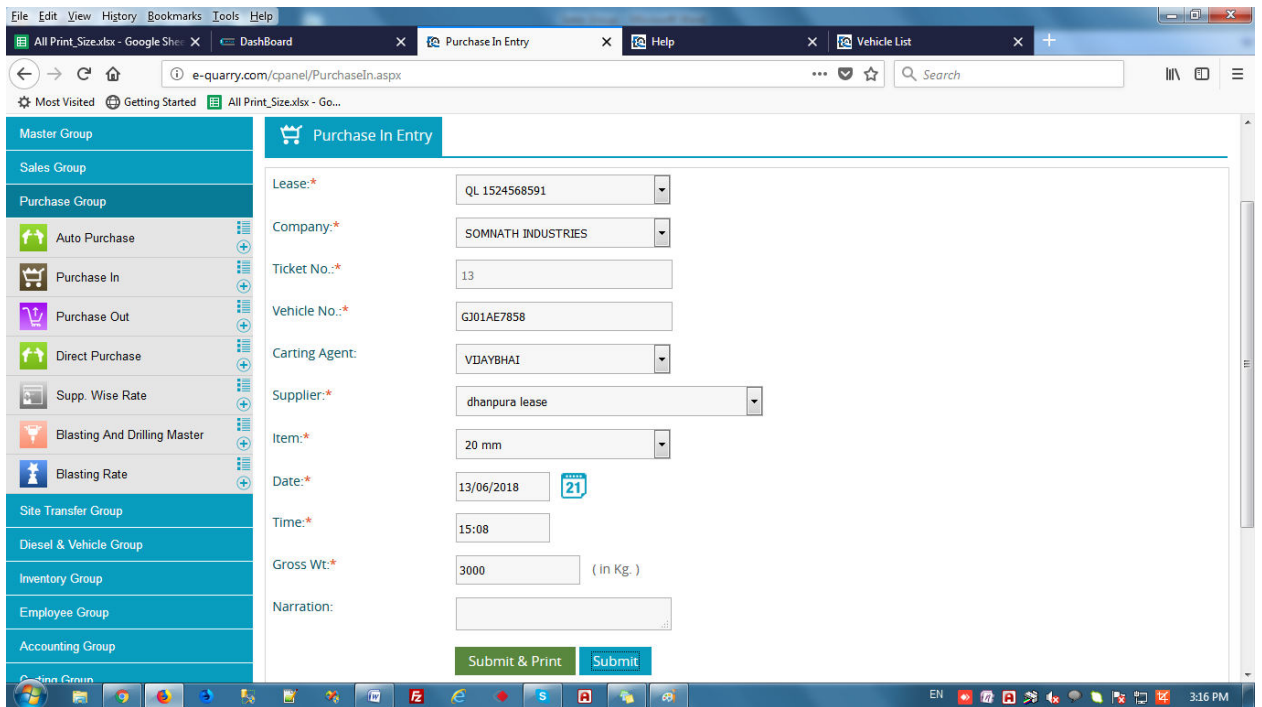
File Edit View History Bookmarks Tools Help

All Print_Size.xlsx - Google She
DashBoard
Purchase In Entry
Help
Vehicle List

e-quarry.com/cpanel/PurchaseIn.aspx
Search

Most Visited Getting Started All Print_Size.xlsx - Go...

Master Group
Sales Group
Purchase Group
Auto Purchase
Purchase In
Purchase Out
Direct Purchase
Supp. Wise Rate
Blasting And Drilling Master
Blasting Rate
Site Transfer Group
Diesel & Vehicle Group
Inventory Group
Employee Group
Accounting Group
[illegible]

Purchase In Entry

Lease:* QL 1524568591
Company:* SOMNATH INDUSTRIES
Ticket No.:* 13
Vehicle No.:* GJ01AE7858
Carting Agent: VIJAYBHAI
Supplier:* dhanpura lease
Item:* 20 mm
Date:* 13/06/2018 21
Time:* 15:08
Gross Wt:* 3000 ( in Kg. )
Narration:

Submit & Print
Submit

EN 3:16 PM